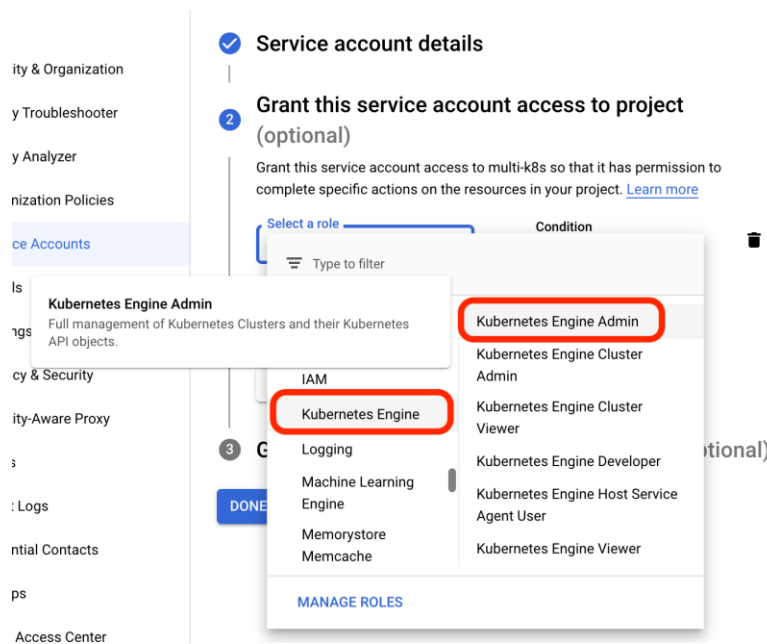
ity & Organization
y Troubleshooter
y Analyzer
nization Policies
ce Accounts
ls
ngs
cy & Security
ity-Aware Proxy
s
Logs
ntial Contacts
ps
Access Center

Service account details

2 Grant this service account access to project (optional)

Grant this service account access to multi-k8s so that it has permission to complete specific actions on the resources in your project. Learn more

Select a role

Condition

Type to filter

Kubernetes Engine Admin
Full management of Kubernetes Clusters and their Kubernetes API objects.

IAM
Kubernetes Engine
Logging
Machine Learning Engine
Memorystore Memcache

Kubernetes Engine Admin
Kubernetes Engine Cluster Admin
Kubernetes Engine Cluster Viewer
Kubernetes Engine Developer
Kubernetes Engine Host Service Agent User
Kubernetes Engine Viewer

MANAGE ROLES

3 G

ptional)

DONE